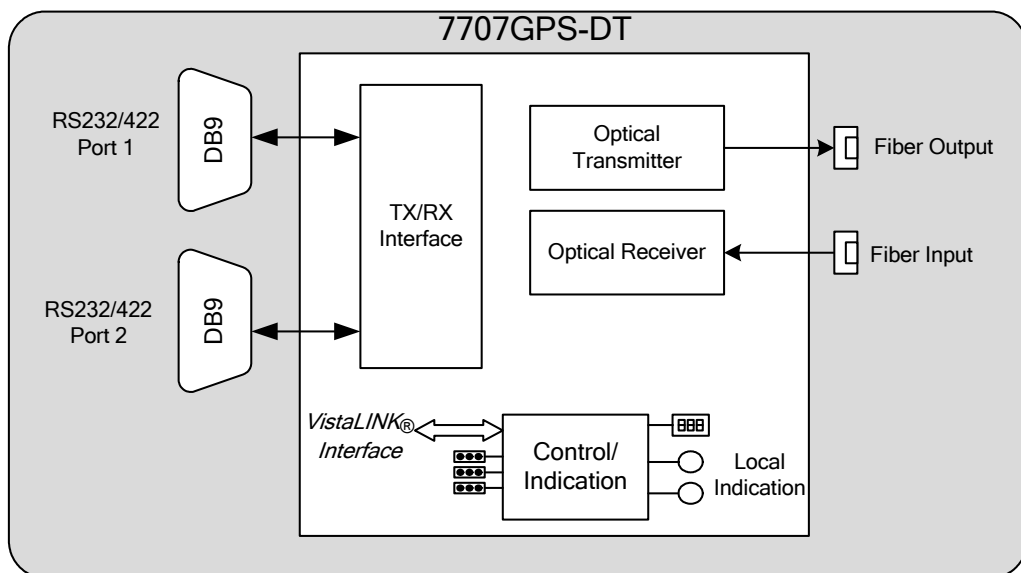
7707GPS-DT

RS232/422
Port 1

DB9

RS232/422
Port 2

DB9

TX/RX
Interface

Optical
Transmitter

Fiber Output

Optical Receiver

Fiber Input

VistaLINK®
Interface

Control/
Indication

Local
Indication